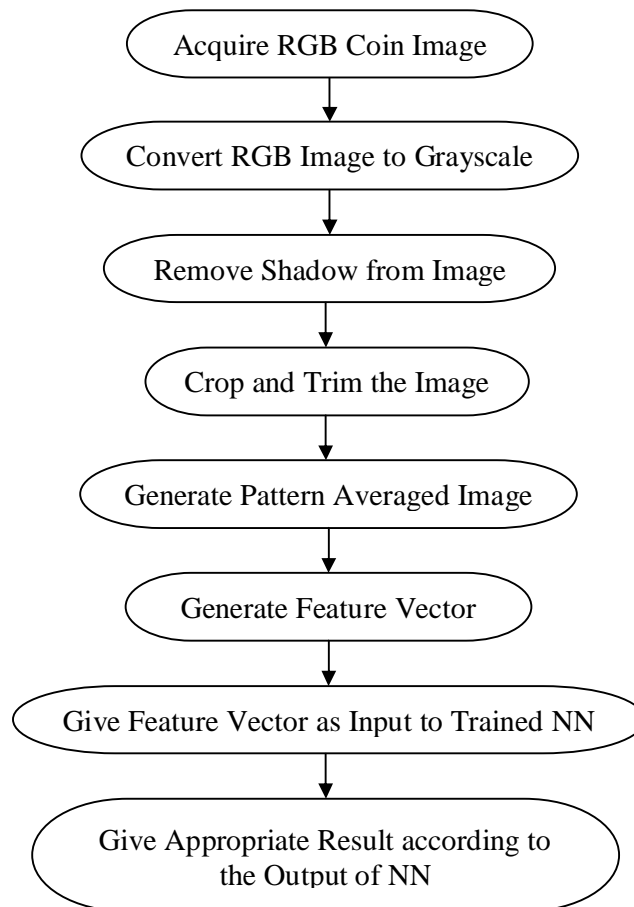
Acquire RGB Coin Image

Convert RGB Image to Grayscale

Remove Shadow from Image

Crop and Trim the Image

Generate Pattern Averaged Image

Generate Feature Vector

Give Feature Vector as Input to Trained NN

Give Appropriate Result according to the Output of NN